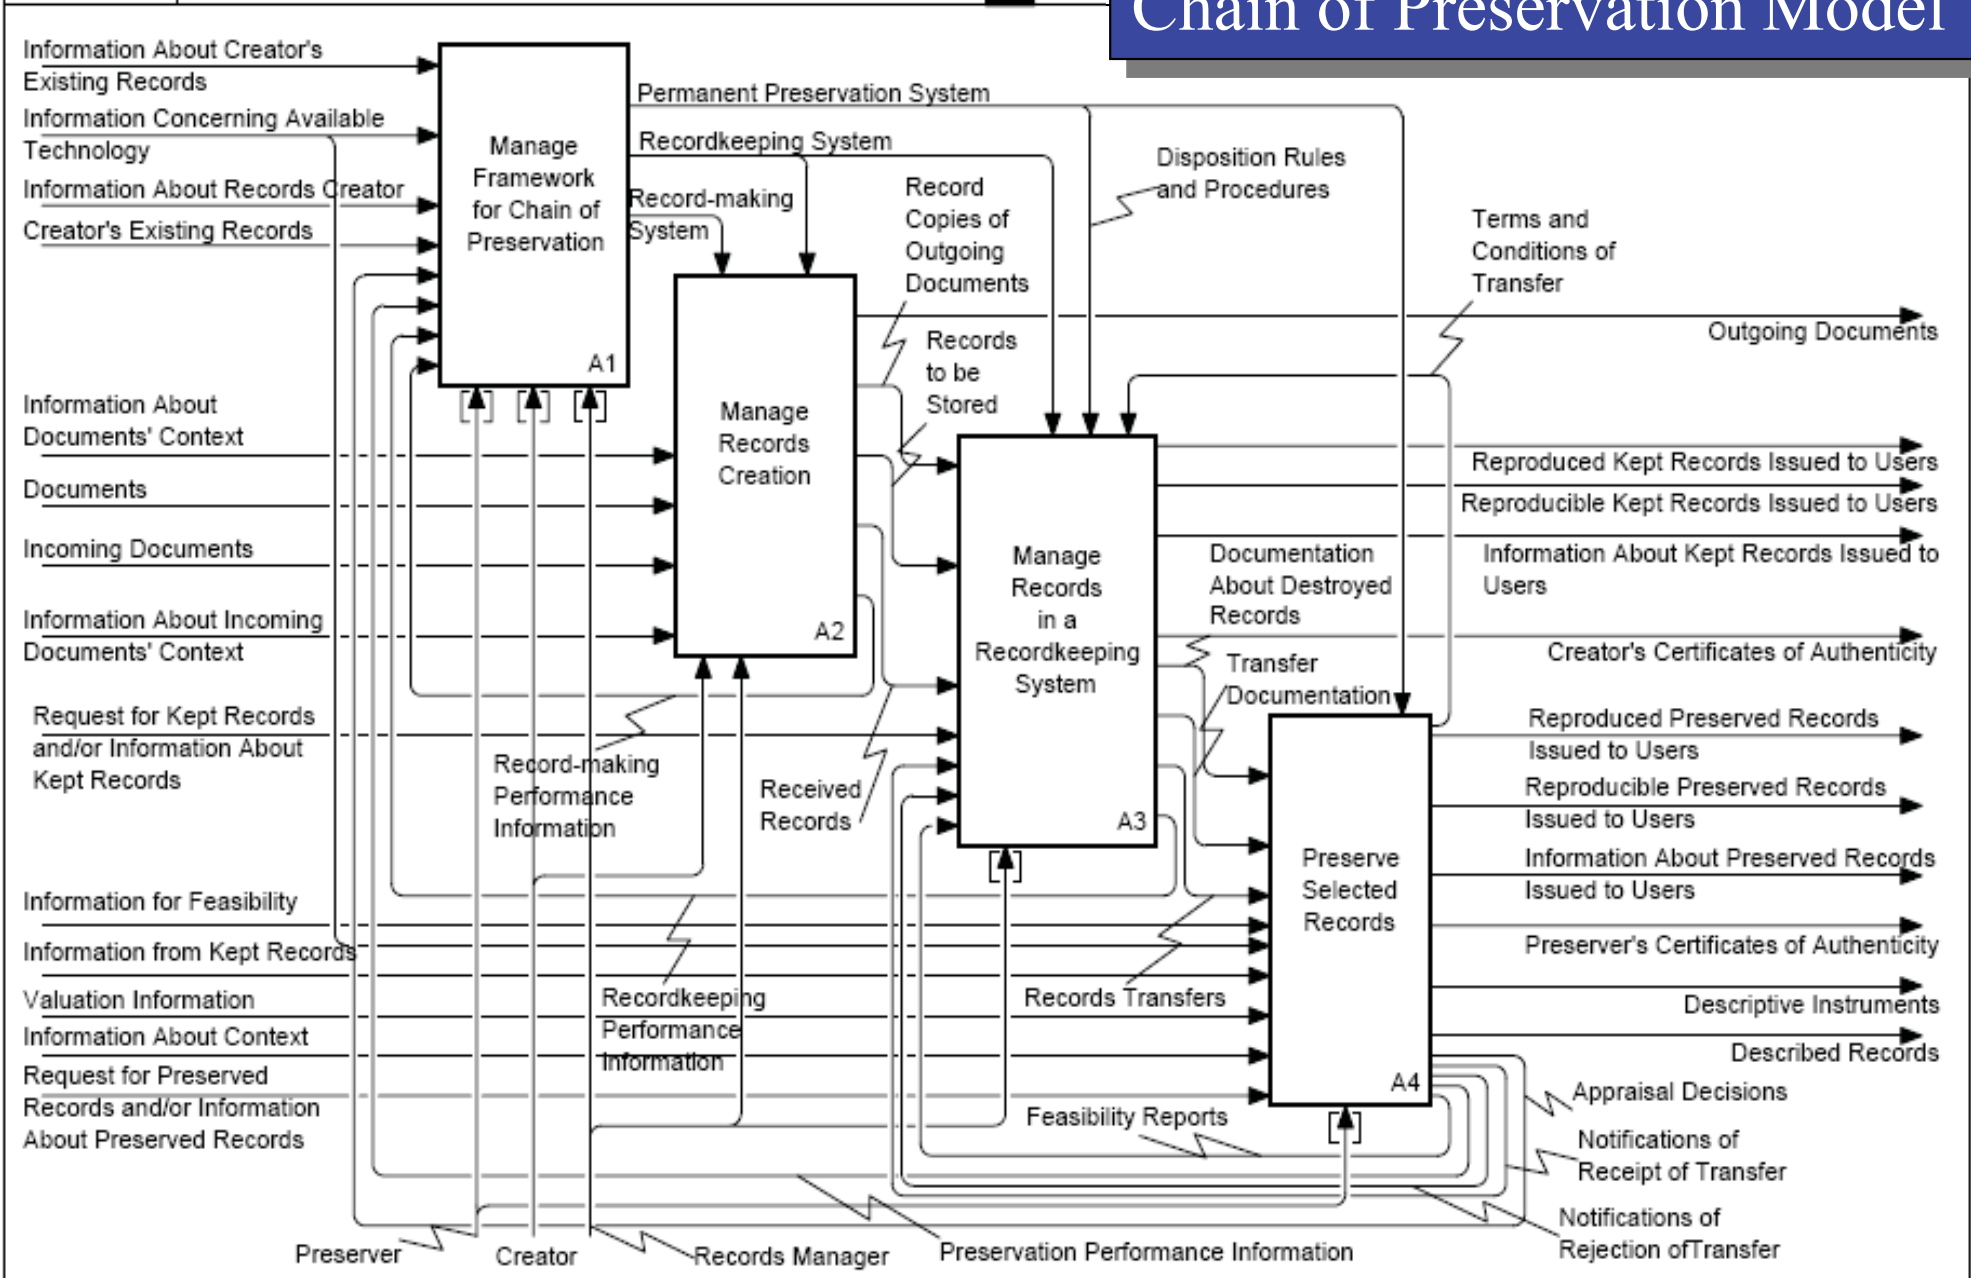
Chain of Preservation Model

Information About Creator's Existing Records

Information Concerning Available Technology

Information About Records Creator

Creator's Existing Records

Manage Framework for Chain of Preservation

A1

Permanent Preservation System

Recordkeeping System

Record-making System

Record Copies of Outgoing Documents

Disposition Rules and Procedures

Terms and Conditions of Transfer

Outgoing Documents

Records to be Stored

Manage Records Creation

A2

Information About Documents' Context

Documents

Incoming Documents

Information About Incoming Documents' Context

Manage Records in a Recordkeeping System

A3

Reproduced Kept Records Issued to Users

Reproducible Kept Records Issued to Users

Information About Kept Records Issued to Users

Documentation About Destroyed Records

Creator's Certificates of Authenticity

Transfer Documentation

Request for Kept Records and/or Information About Kept Records

Record-making Performance Information

Received Records

Reproduced Preserved Records Issued to Users

Reproducible Preserved Records Issued to Users

Information About Preserved Records Issued to Users

Preserve Selected Records

A4

Preserver's Certificates of Authenticity

Information for Feasibility

Information from Kept Records

Valuation Information

Information About Context

Request for Preserved Records and/or Information About Preserved Records

Recordkeeping Performance Information

Records Transfers

Descriptive Instruments

Described Records

Appraisal Decisions

Feasibility Reports

Notifications of Receipt of Transfer

Notifications of Rejection ofTransfer

Preserver

Creator

Records Manager

Preservation Performance Information